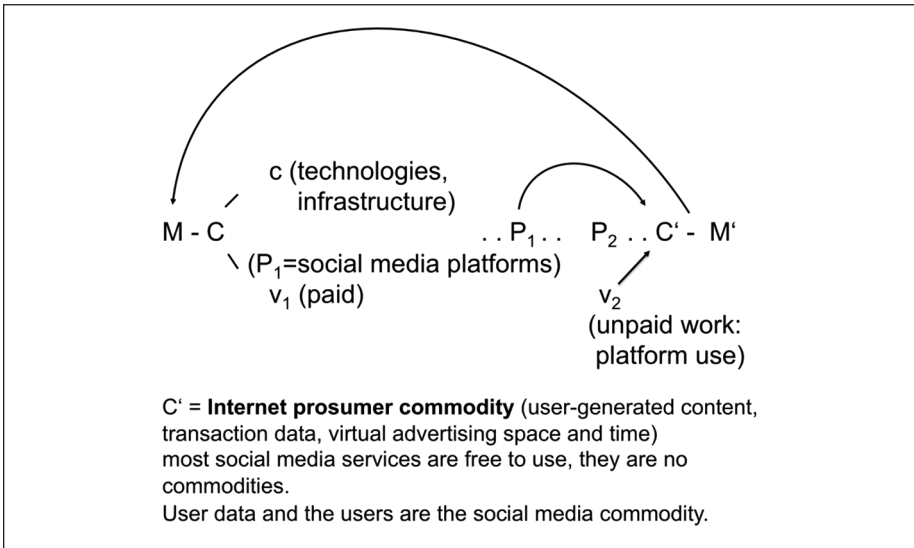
c (technologies, infrastructure)

M - C

. . $P_1$ . .   $P_2$ . . C‘ - M‘

(P$_1$=social media platforms)

$v_1$ (paid)

$v_2$

(unpaid work: platform use)

C‘ = **Internet prosumer commodity** (user-generated content, transaction data, virtual advertising space and time)
most social media services are free to use, they are no commodities.
User data and the users are the social media commodity.